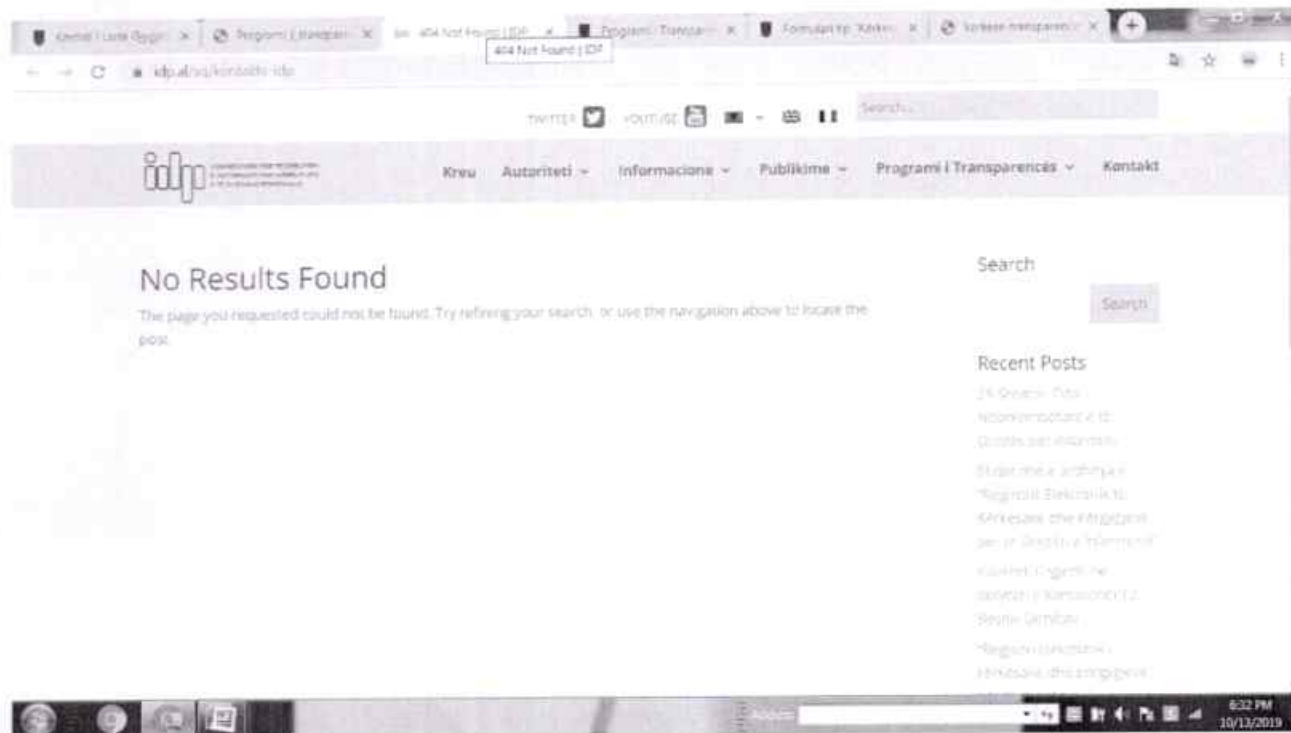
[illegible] × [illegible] × 404 Not Found | IDP × Programi i Transpar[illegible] × Formular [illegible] × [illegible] ×

404 Not Found | IDP

idp.al/sq/kontakti-idp

TWITTER YOUTUBE

Search...

idp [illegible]

Kreu Autoriteti Informacione Publikime Programi i Transparencës Kontakt

No Results Found

The page you requested could not be found. Try refining your search, or use the navigation above to locate the post.

Search

Search

Recent Posts

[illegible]

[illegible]

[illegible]

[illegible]

6:32 PM
10/13/2019